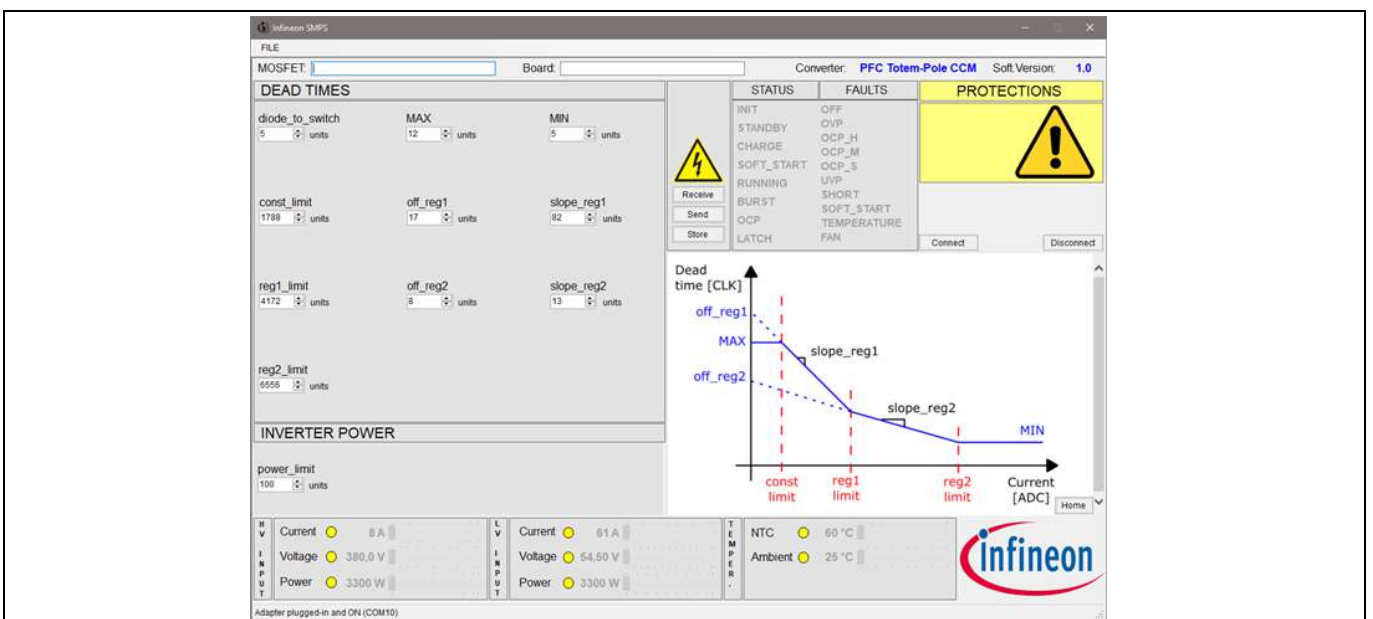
Infineon SMPS

FILE

MOSFET: Board: Converter: PFC Totem-Pole CCM Soft Version: 1.0

DEAD TIMES

diode_to_switch
5 units

MAX
12 units

MIN
5 units

const_limit
1788 units

off_reg1
17 units

slope_reg1
82 units

reg1_limit
4172 units

off_reg2
8 units

slope_reg2
13 units

reg2_limit
6556 units

INVERTER POWER

power_limit
100 units

Receive
Send
Store

STATUS
INIT
STANDBY
CHARGE
SOFT_START
RUNNING
BURST
OCP
LATCH

FAULTS
OFF
OVP
OCP_H
OCP_M
OCP_S
UVP
SHORT
SOFT_START
TEMPERATURE
FAN

PROTECTIONS

Connect
Disconnect

Dead time [CLK]
off_reg1
MAX
slope_reg1
off_reg2
slope_reg2
MIN
const limit
reg1 limit
reg2 limit
Current [ADC]
Home

HV INPUT
Current 8 A
Voltage 380,0 V
Power 3300 W

LV INPUT
Current 61 A
Voltage 54,50 V
Power 3300 W

TEMPER.
NTC 60 °C
Ambient 25 °C

infineon

Adapter plugged-in and ON (COM10)